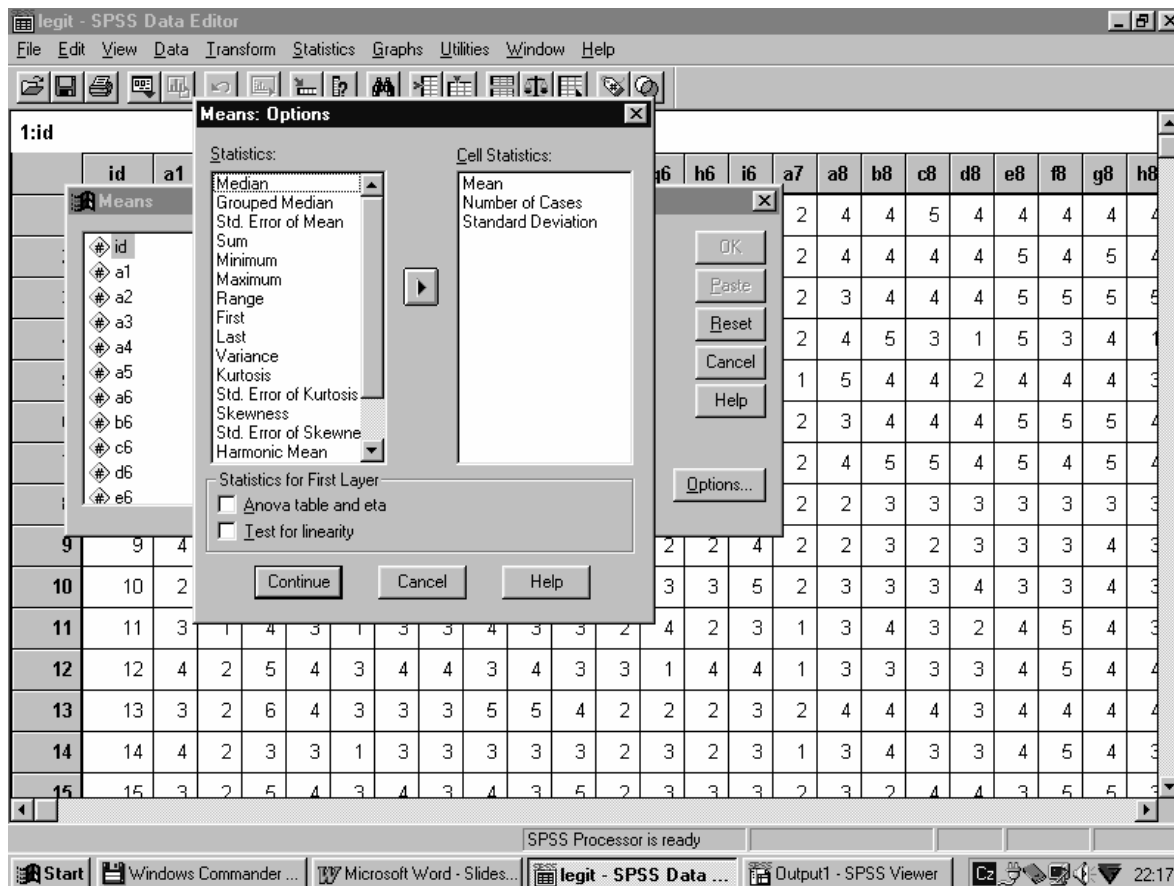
legit - SPSS Data Editor

File Edit View Data Transform Statistics Graphs Utilities Window Help

1:id

Means: Options

Statistics:
Median
Grouped Median
Std. Error of Mean
Sum
Minimum
Maximum
Range
First
Last
Variance
Kurtosis
Std. Error of Kurtosis
Skewness
Std. Error of Skewne
Harmonic Mean

Cell Statistics:
Mean
Number of Cases
Standard Deviation

Statistics for First Layer
Anova table and eta
Test for linearity

Continue Cancel Help

Means

id
a1
a2
a3
a4
a5
a6
b6
c6
d6
e6

OK
Paste
Reset
Cancel
Help
Options...

| | id | a1 | | | | | | | | | | | g6 | h6 | i6 | a7 | a8 | b8 | c8 | d8 | e8 | f8 | g8 | h8 |
|---|---|---|---|---|---|---|---|---|---|---|---|---|---|---|---|---|---|---|---|---|---|---|---|---|
| | | | | | | | | | | | | | | | | 2 | 4 | 4 | 5 | 4 | 4 | 4 | 4 | |
| | | | | | | | | | | | | | | | | 2 | 4 | 4 | 4 | 4 | 5 | 4 | 5 | |
| | | | | | | | | | | | | | | | | 2 | 3 | 4 | 4 | 4 | 5 | 5 | 5 | |
| | | | | | | | | | | | | | | | | 2 | 4 | 5 | 3 | 1 | 5 | 3 | 4 | |
| | | | | | | | | | | | | | | | | 1 | 5 | 4 | 4 | 2 | 4 | 4 | 4 | |
| | | | | | | | | | | | | | | | | 2 | 3 | 4 | 4 | 4 | 5 | 5 | 5 | |
| | | | | | | | | | | | | | | | | 2 | 4 | 5 | 5 | 4 | 5 | 4 | 5 | |
| | | | | | | | | | | | | | | | | 2 | 2 | 3 | 3 | 3 | 3 | 3 | 3 | |
| 9 | 9 | 4 | | | | | | | | | | | 2 | 2 | 4 | 2 | 2 | 3 | 2 | 3 | 3 | 3 | 4 | |
| 10 | 10 | 2 | | | | | | | | | | | 3 | 3 | 5 | 2 | 3 | 3 | 3 | 4 | 3 | 3 | 4 | |
| 11 | 11 | 3 | 1 | 4 | 3 | 1 | 3 | 3 | 4 | 3 | 3 | 2 | 4 | 2 | 3 | 1 | 3 | 4 | 3 | 2 | 4 | 5 | 4 | |
| 12 | 12 | 4 | 2 | 5 | 4 | 3 | 4 | 4 | 3 | 4 | 3 | 3 | 1 | 4 | 4 | 1 | 3 | 3 | 3 | 3 | 4 | 5 | 4 | |
| 13 | 13 | 3 | 2 | 6 | 4 | 3 | 3 | 3 | 5 | 5 | 4 | 2 | 2 | 2 | 3 | 2 | 4 | 4 | 4 | 3 | 4 | 4 | 4 | |
| 14 | 14 | 4 | 2 | 3 | 3 | 1 | 3 | 3 | 3 | 3 | 3 | 2 | 3 | 2 | 3 | 1 | 3 | 4 | 3 | 3 | 4 | 5 | 4 | |
| 15 | 15 | 3 | 2 | 5 | 4 | 3 | 4 | 3 | 4 | 3 | 5 | 2 | 3 | 3 | 3 | 2 | 3 | 2 | 4 | 4 | 3 | 5 | 5 | |

SPSS Processor is ready

Start | Windows Commander ... | Microsoft Word - Slides... | legit - SPSS Data ... | Output1 - SPSS Viewer | 22:17